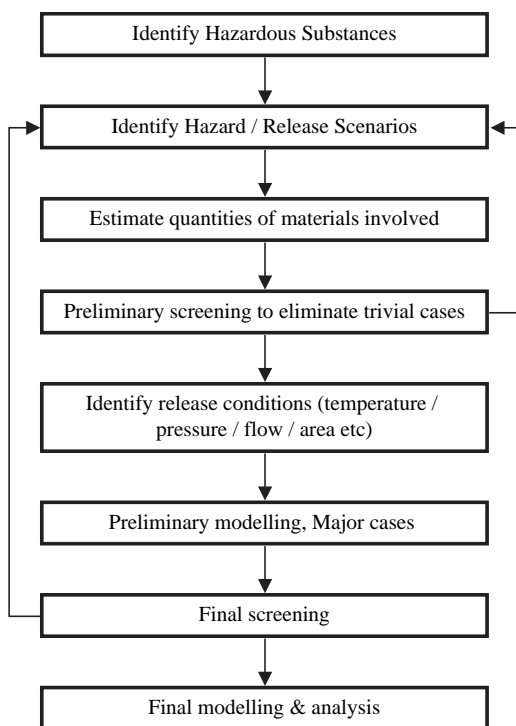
Identify Hazardous Substances

Identify Hazard / Release Scenarios

Estimate quantities of materials involved

Preliminary screening to eliminate trivial cases

Identify release conditions (temperature / pressure / flow / area etc)

Preliminary modelling, Major cases

Final screening

Final modelling & analysis